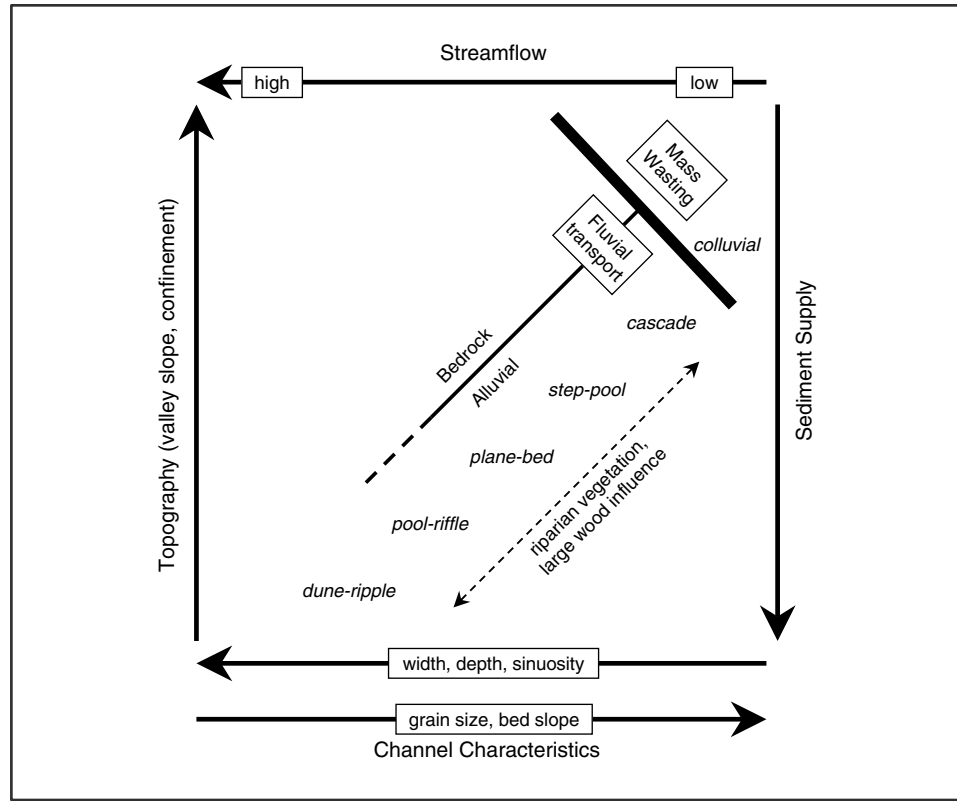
Streamflow

high

low

Mass Wasting

Fluvial transport

colluvial

Topography (valley slope, confinement)

Sediment Supply

cascade

Bedrock

Alluvial

step-pool

plane-bed

riparian vegetation, large wood influence

pool-riffle

dune-ripple

width, depth, sinuosity

grain size, bed slope

Channel Characteristics